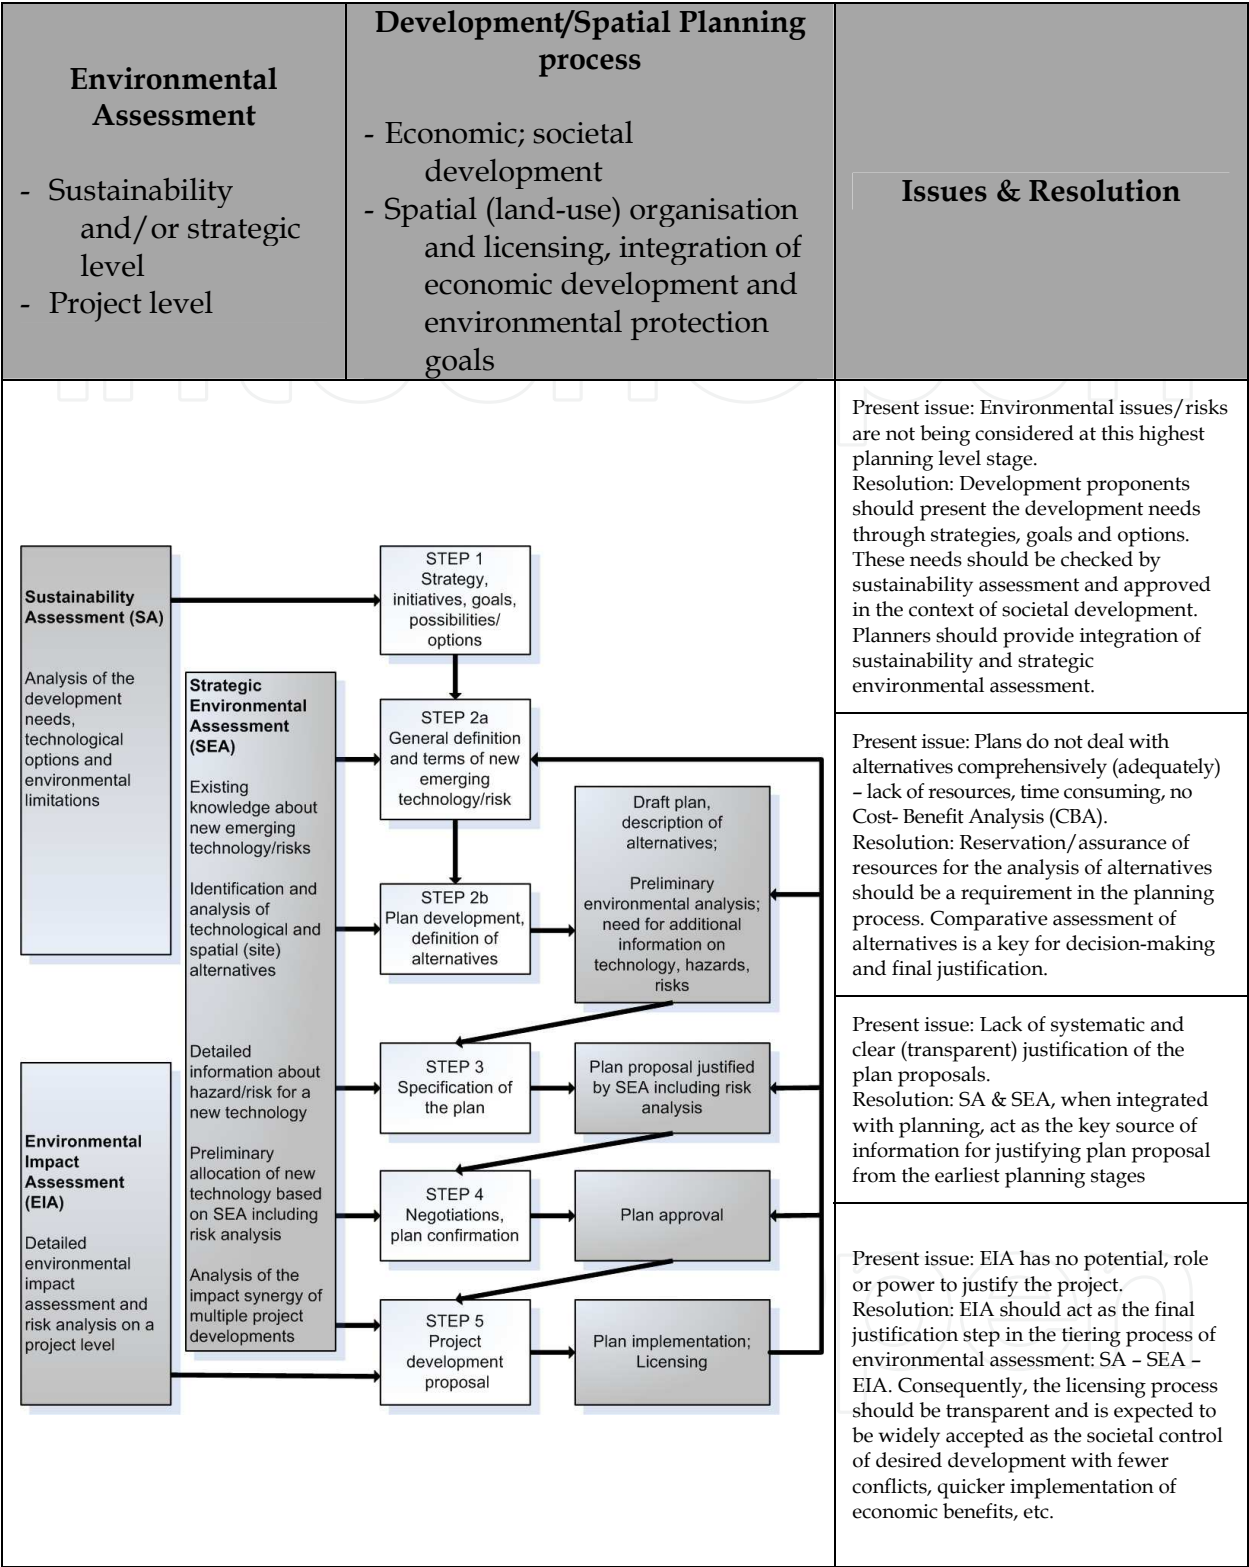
| Environmental Assessment<br>- Sustainability and/or strategic level<br>- Project level | Development/Spatial Planning process<br>- Economic; societal development<br>- Spatial (land-use) organisation and licensing, integration of economic development and environmental protection goals | Issues & Resolution |
|---|---|---|

Sustainability Assessment (SA)

Analysis of the development needs, technological options and environmental limitations

Strategic Environmental Assessment (SEA)

Existing knowledge about new emerging technology/risks

Identification and analysis of technological and spatial (site) alternatives

Detailed information about hazard/risk for a new technology

Preliminary allocation of new technology based on SEA including risk analysis

Analysis of the impact synergy of multiple project developments

Environmental Impact Assessment (EIA)

Detailed environmental impact assessment and risk analysis on a project level

STEP 1
Strategy, initiatives, goals, possibilities/ options

STEP 2a
General definition and terms of new emerging technology/risk

STEP 2b
Plan development, definition of alternatives

Draft plan, description of alternatives;

Preliminary environmental analysis; need for additional information on technology, hazards, risks

STEP 3
Specification of the plan

Plan proposal justified by SEA including risk analysis

STEP 4
Negotiations, plan confirmation

Plan approval

STEP 5
Project development proposal

Plan implementation; Licensing

Present issue: Environmental issues/risks are not being considered at this highest planning level stage.
Resolution: Development proponents should present the development needs through strategies, goals and options. These needs should be checked by sustainability assessment and approved in the context of societal development. Planners should provide integration of sustainability and strategic environmental assessment.

Present issue: Plans do not deal with alternatives comprehensively (adequately) – lack of resources, time consuming, no Cost- Benefit Analysis (CBA).
Resolution: Reservation/assurance of resources for the analysis of alternatives should be a requirement in the planning process. Comparative assessment of alternatives is a key for decision-making and final justification.

Present issue: Lack of systematic and clear (transparent) justification of the plan proposals.
Resolution: SA & SEA, when integrated with planning, act as the key source of information for justifying plan proposal from the earliest planning stages

Present issue: EIA has no potential, role or power to justify the project.
Resolution: EIA should act as the final justification step in the tiering process of environmental assessment: SA – SEA – EIA. Consequently, the licensing process should be transparent and is expected to be widely accepted as the societal control of desired development with fewer conflicts, quicker implementation of economic benefits, etc.